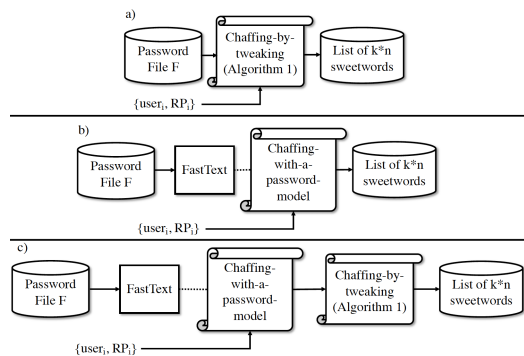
a)

Password File F

Chaffing-by-tweaking (Algorithm 1)

List of k*n sweetwords

$\{user_i, RP_i\}$

b)

Password File F

FastText

Chaffing-with-a-password-model

List of k*n sweetwords

$\{user_i, RP_i\}$

c)

Password File F

FastText

Chaffing-with-a-password-model

Chaffing-by-tweaking (Algorithm 1)

List of k*n sweetwords

$\{user_i, RP_i\}$